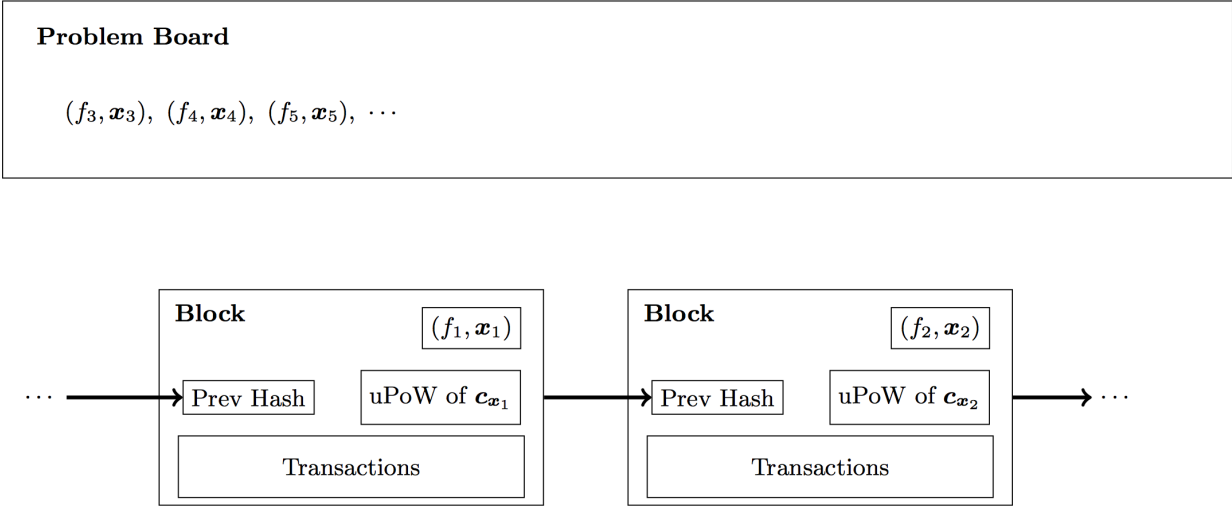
**Problem Board**

$(f_3, \boldsymbol{x}_3), \ (f_4, \boldsymbol{x}_4), \ (f_5, \boldsymbol{x}_5), \ \cdots$

$\cdots$

**Block**

$(f_1, \boldsymbol{x}_1)$

Prev Hash

uPoW of $\boldsymbol{c}_{\boldsymbol{x}_1}$

Transactions

**Block**

$(f_2, \boldsymbol{x}_2)$

Prev Hash

uPoW of $\boldsymbol{c}_{\boldsymbol{x}_2}$

Transactions

$\cdots$